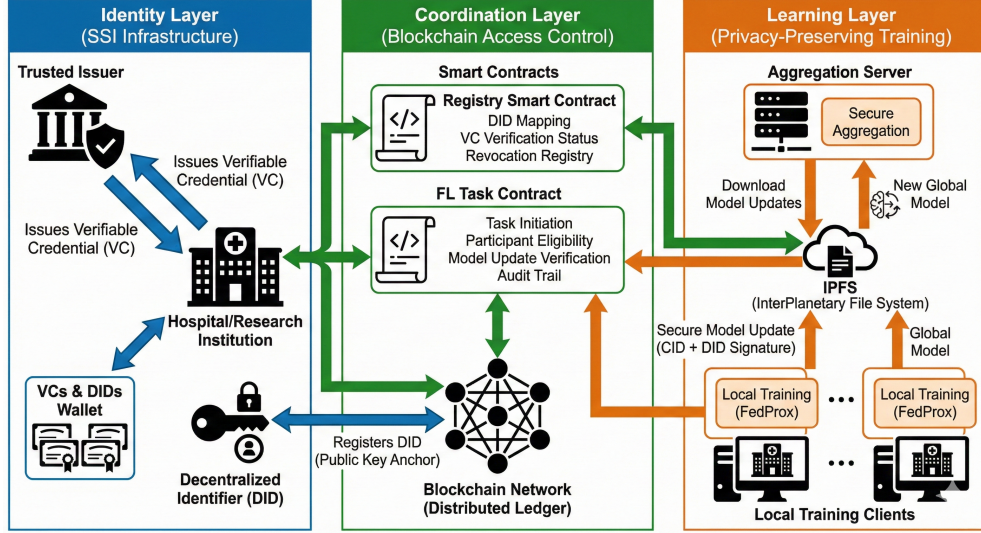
Identity Layer
(SSI Infrastructure)

Trusted Issuer

Issues Verifiable Credential (VC)

Issues Verifiable Credential (VC)

Hospital/Research Institution

VCs & DIDs Wallet

Decentralized Identifier (DID)

Coordination Layer
(Blockchain Access Control)

Smart Contracts

Registry Smart Contract
DID Mapping
VC Verification Status
Revocation Registry

FL Task Contract
Task Initiation
Participant Eligibility
Model Update Verification
Audit Trail

Registers DID
(Public Key Anchor)

Blockchain Network
(Distributed Ledger)

Learning Layer
(Privacy-Preserving Training)

Aggregation Server

Secure Aggregation

Download Model Updates

New Global Model

IPFS
(InterPlanetary File System)

Secure Model Update
(CID + DID Signature)

Global Model

Local Training
(FedProx)

Local Training
(FedProx)

Local Training Clients